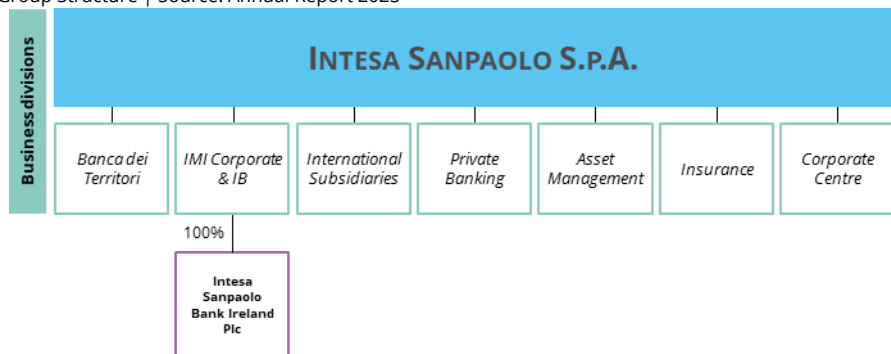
Group Structure | Source: Annual Report 2023

Business divisions

INTESA SANPAOLO S.P.A.

Banca dei Territori

IMI Corporate & IB

International Subsidiaries

Private Banking

Asset Management

Insurance

Corporate Centre

100%

Intesa Sanpaolo Bank Ireland Plc